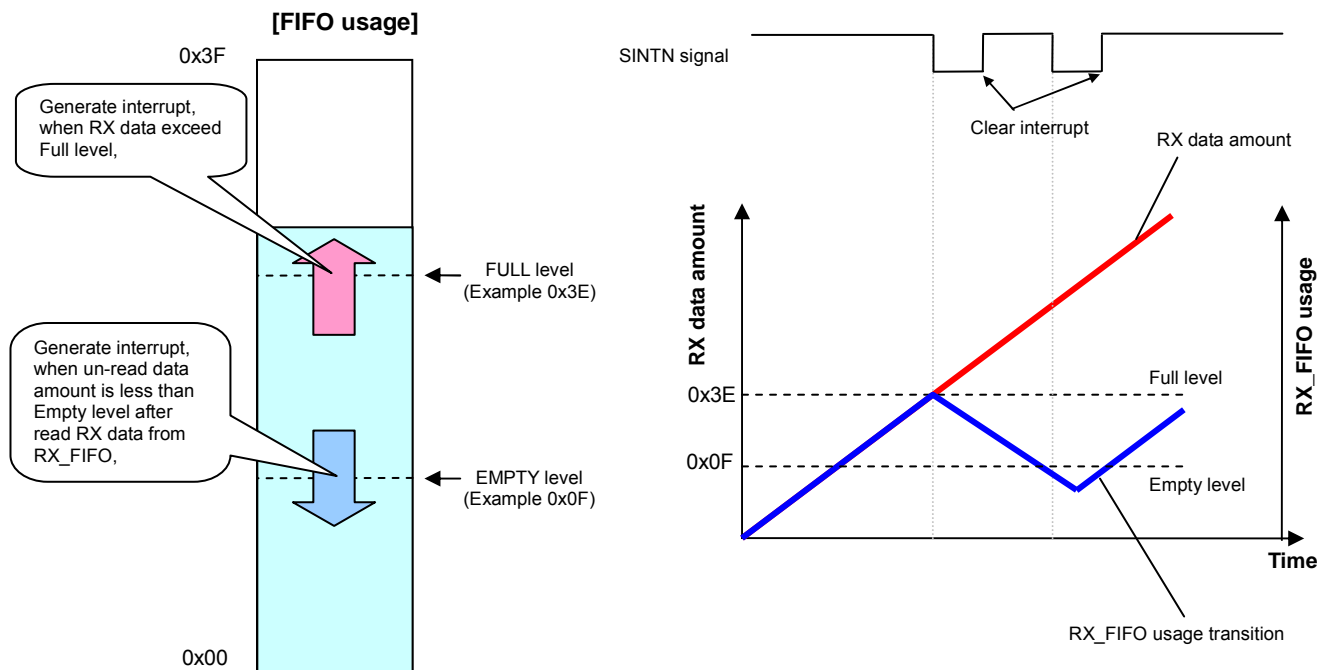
[FIFO usage]

0x3F

Generate interrupt, when RX data exceed Full level,

FULL level (Example 0x3E)

Generate interrupt, when un-read data amount is less than Empty level after read RX data from RX_FIFO,

EMPTY level (Example 0x0F)

0x00

SINTN signal

Clear interrupt

RX data amount

RX data amount

RX_FIFO usage

0x3E

Full level

0x0F

Empty level

Time

RX_FIFO usage transition